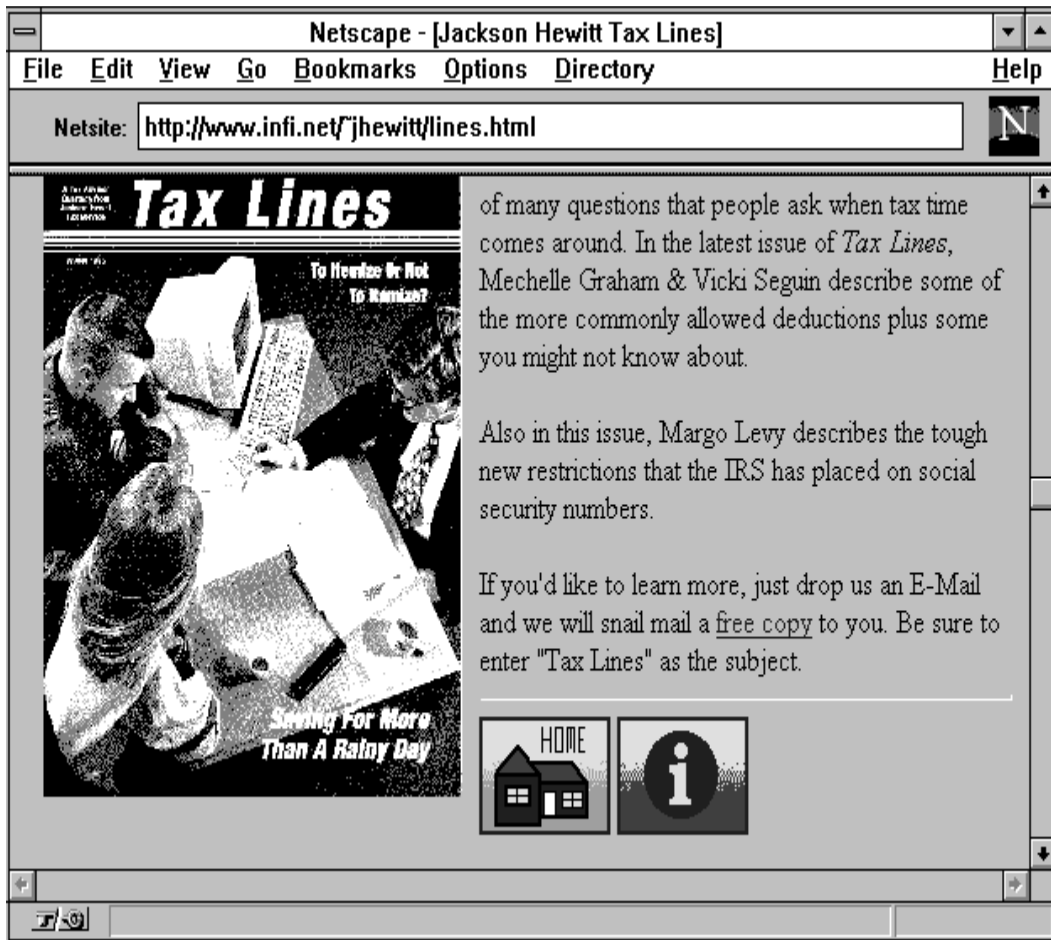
Netscape - [Jackson Hewitt Tax Lines]

File Edit View Go Bookmarks Options Directory Help

Netsite: http://www.infi.net/~jhewitt/lines.html

N

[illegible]

Tax Lines

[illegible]

To Itemize Or Not To Itemize?

Saving For More Than A Rainy Day

of many questions that people ask when tax time comes around. In the latest issue of Tax Lines, Mechelle Graham & Vicki Seguin describe some of the more commonly allowed deductions plus some you might not know about.

Also in this issue, Margo Levy describes the tough new restrictions that the IRS has placed on social security numbers.

If you'd like to learn more, just drop us an E-Mail and we will snail mail a free copy to you. Be sure to enter "Tax Lines" as the subject.

HOME

i